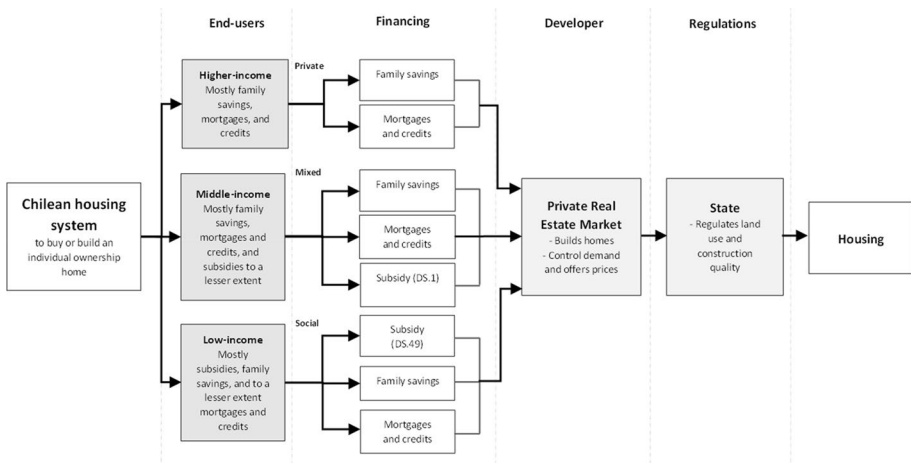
End-users

Financing

Developer

Regulations

Chilean housing system
to buy or build an individual ownership home

Higher-income
Mostly family savings, mortgages, and credits

Private

Family savings

Mortgages and credits

Middle-income
Mostly family savings, mortgages and credits, and subsidies to a lesser extent

Mixed

Family savings

Mortgages and credits

Subsidy (DS.1)

Low-income
Mostly subsidies, family savings, and to a lesser extent mortgages and credits

Social

Subsidy (DS.49)

Family savings

Mortgages and credits

Private Real Estate Market
- Builds homes
- Control demand and offers prices

State
- Regulates land use and construction quality

Housing